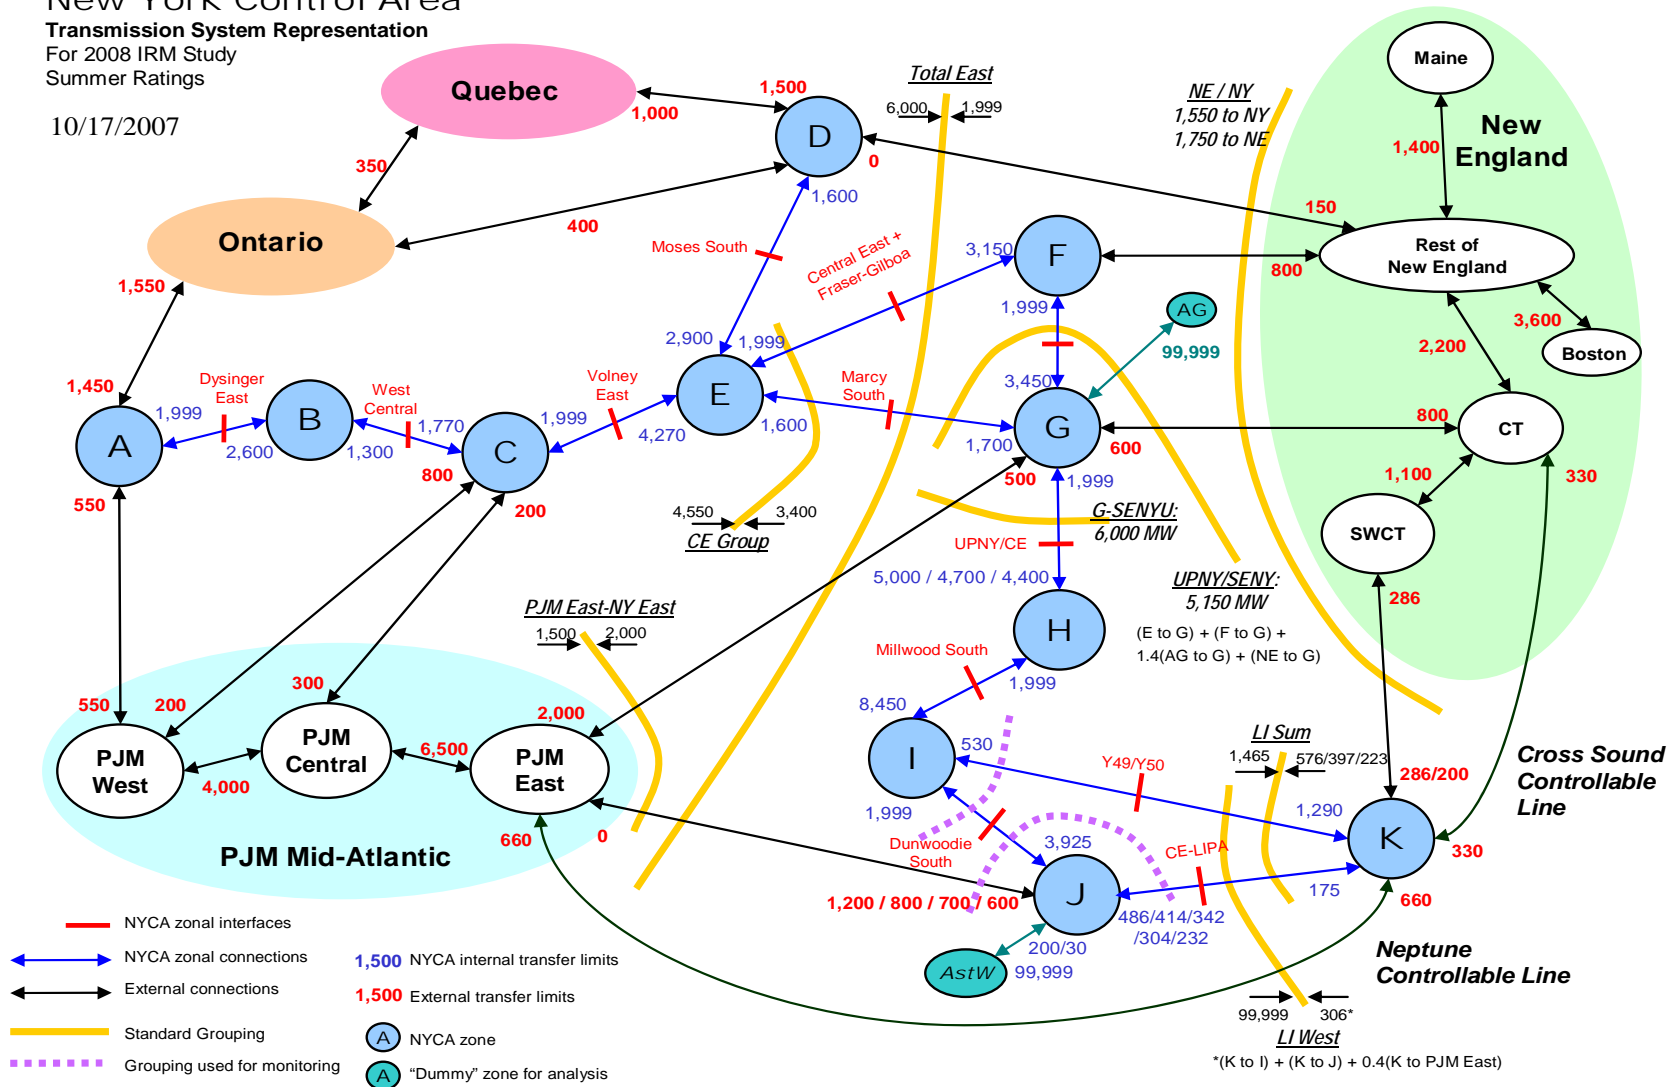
New York Control Area
Transmission System Representation
For 2008 IRM Study
Summer Ratings

10/17/2007

Quebec
1,500
1,000
350
Ontario
400
1,550
1,450
Total East
6,000
1,999
D
0
1,600
NE / NY
1,550 to NY
1,750 to NE
Maine
1,400
New England
150
Rest of New England
800
3,600
Boston
2,200
Moses South
Central East + Fraser-Gilboa
3,150
F
1,999
AG
99,999
2,900
1,999
E
Dysinger East
West Central
Volney East
Marcy South
A
1,999
B
2,600
1,770
1,300
C
1,999
4,270
1,600
3,450
G
1,700
600
800
CT
500
1,999
1,100
330
SWCT
550
800
200
4,550
3,400
CE Group
G-SENYU:
6,000 MW
UPNY/CE
5,000 / 4,700 / 4,400
UPNY/SENY:
5,150 MW
(E to G) + (F to G) +
1.4(AG to G) + (NE to G)
286
PJM East-NY East
1,500
2,000
H
Millwood South
1,999
8,450
550
200
300
2,000
PJM West
4,000
PJM Central
6,500
PJM East
660
0
PJM Mid-Atlantic
I
530
1,999
Dunwoodie South
Y49/Y50
LI Sum
1,465
576/397/223
286/200
1,290
K
330
Cross Sound Controllable Line
3,925
CE-LIPA
J
1,200 / 800 / 700 / 600
175
660
486/414/342 /304/232
200/30
AstW
99,999
Neptune Controllable Line
99,999
306*
LI West
*(K to I) + (K to J) + 0.4(K to PJM East)

NYCA zonal interfaces
NYCA zonal connections
External connections
Standard Grouping
Grouping used for monitoring
1,500 NYCA internal transfer limits
1,500 External transfer limits
A NYCA zone
A "Dummy" zone for analysis